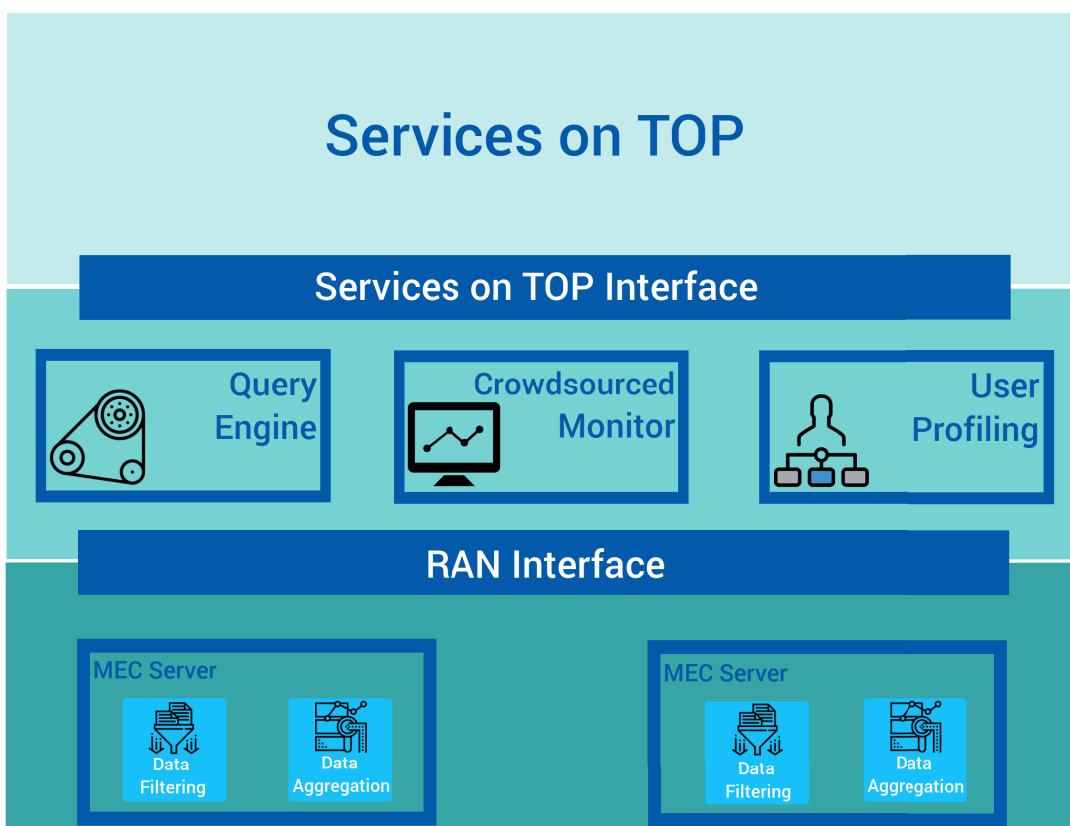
Services on TOP

Services on TOP Interface

Query Engine

Crowdsourced Monitor

User Profiling

RAN Interface

MEC Server

Data Filtering

Data Aggregation

MEC Server

Data Filtering

Data Aggregation